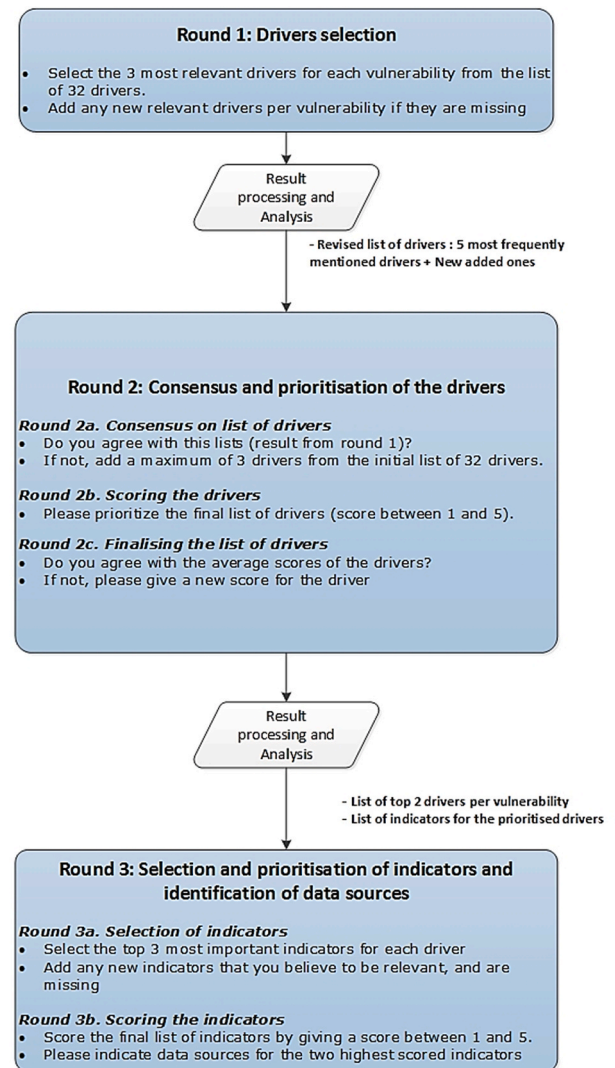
Round 1: Drivers selection

- Select the 3 most relevant drivers for each vulnerability from the list of 32 drivers.
- Add any new relevant drivers per vulnerability if they are missing

Result processing and Analysis

- Revised list of drivers : 5 most frequently mentioned drivers + New added ones

Round 2: Consensus and prioritisation of the drivers

*Round 2a. Consensus on list of drivers*
- Do you agree with this lists (result from round 1)?
- If not, add a maximum of 3 drivers from the initial list of 32 drivers.

*Round 2b. Scoring the drivers*
- Please prioritize the final list of drivers (score between 1 and 5).

*Round 2c. Finalising the list of drivers*
- Do you agree with the average scores of the drivers?
- If not, please give a new score for the driver

Result processing and Analysis

- List of top 2 drivers per vulnerability
- List of indicators for the prioritised drivers

Round 3: Selection and prioritisation of indicators and identification of data sources

*Round 3a. Selection of indicators*
- Select the top 3 most important indicators for each driver
- Add any new indicators that you believe to be relevant, and are missing

*Round 3b. Scoring the indicators*
- Score the final list of indicators by giving a score between 1 and 5.
- Please indicate data sources for the two highest scored indicators